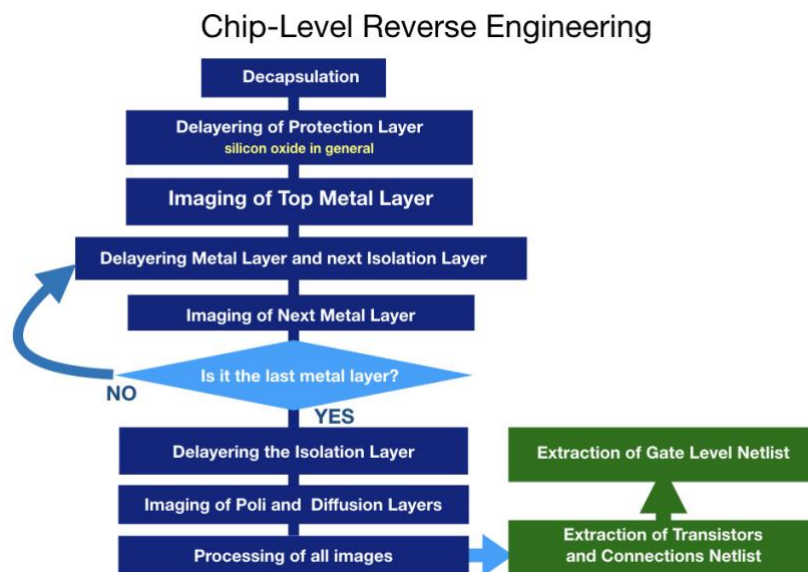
Chip-Level Reverse Engineering

Decapsulation

Delayering of Protection Layer
silicon oxide in general

Imaging of Top Metal Layer

Delayering Metal Layer and next Isolation Layer

Imaging of Next Metal Layer

Is it the last metal layer?

NO

YES

Delayering the Isolation Layer

Imaging of Poli and Diffusion Layers

Processing of all images

Extraction of Gate Level Netlist

Extraction of Transistors and Connections Netlist